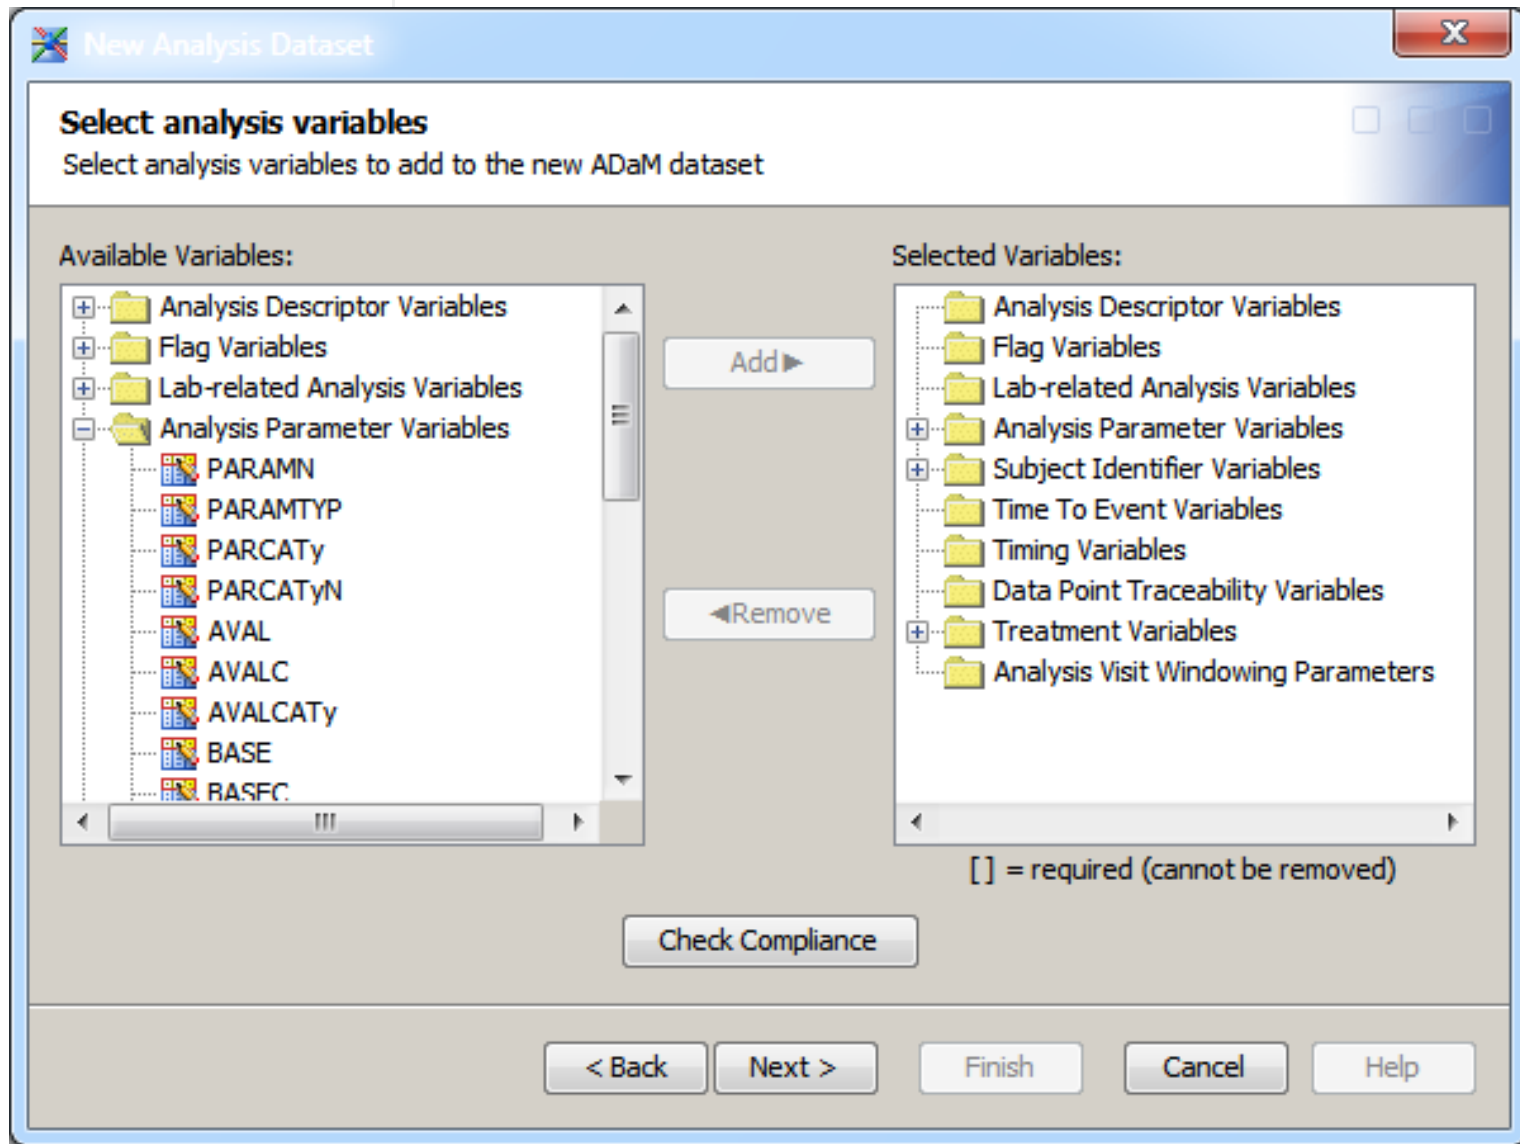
New Analysis Dataset

Select analysis variables
Select analysis variables to add to the new ADaM dataset

Available Variables:

Analysis Descriptor Variables
Flag Variables
Lab-related Analysis Variables
Analysis Parameter Variables
PARAMN
PARAMTYP
PARCATy
PARCATyN
AVAL
AVALC
AVALCATy
BASE
BASEC

Add

Remove

Selected Variables:

Analysis Descriptor Variables
Flag Variables
Lab-related Analysis Variables
Analysis Parameter Variables
Subject Identifier Variables
Time To Event Variables
Timing Variables
Data Point Traceability Variables
Treatment Variables
Analysis Visit Windowing Parameters

[ ] = required (cannot be removed)

Check Compliance

< Back
Next >
Finish
Cancel
Help